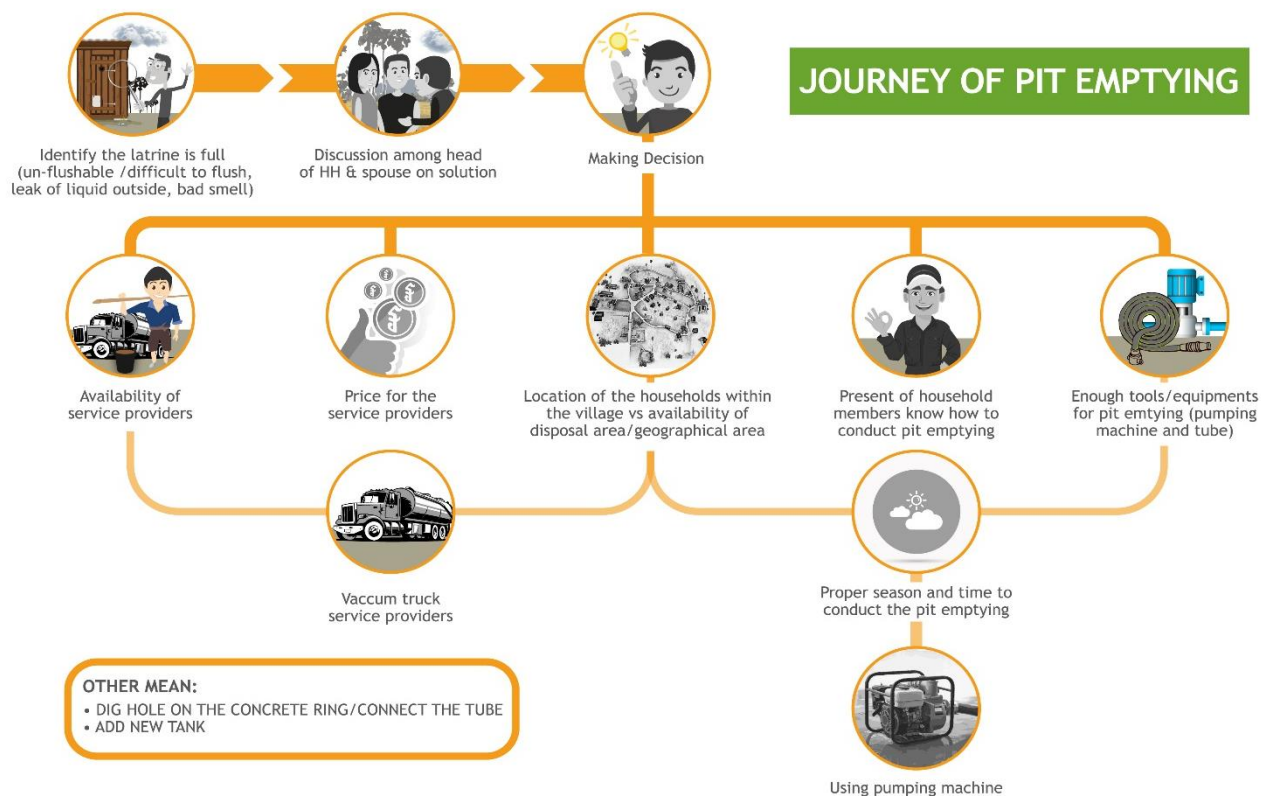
JOURNEY OF PIT EMPTYING

Identify the latrine is full (un-flushable /difficult to flush, leak of liquid outside, bad smell)

Discussion among head of HH & spouse on solution

Making Decision

Availability of service providers

Price for the service providers

Location of the households within the village vs availability of disposal area/geographical area

Present of household members know how to conduct pit emptying

Enough tools/equipments for pit emtying (pumping machine and tube)

Vaccum truck service providers

Proper season and time to conduct the pit emptying

Using pumping machine

OTHER MEAN:
• DIG HOLE ON THE CONCRETE RING/CONNECT THE TUBE
• ADD NEW TANK